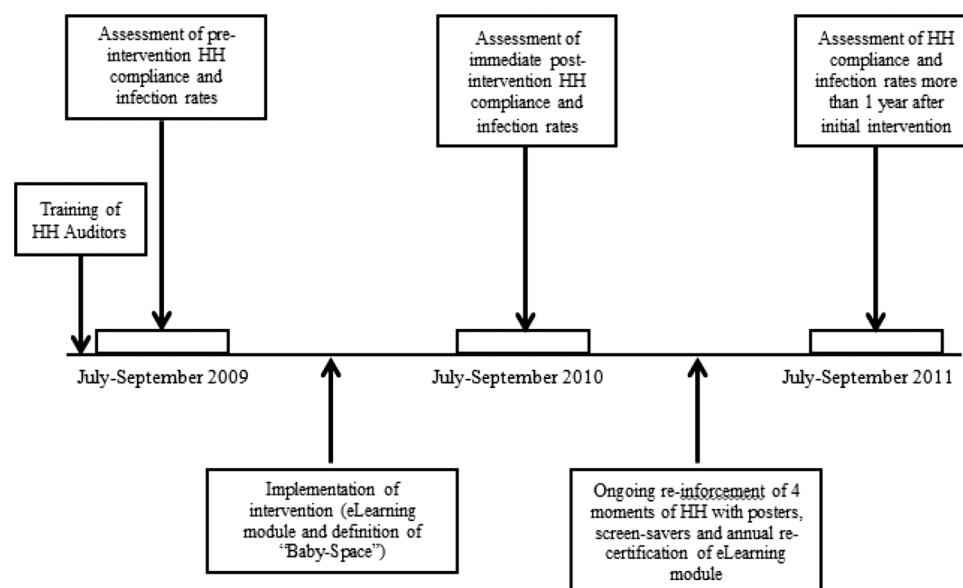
Assessment of pre-intervention HH compliance and infection rates

Assessment of immediate post-intervention HH compliance and infection rates

Assessment of HH compliance and infection rates more than 1 year after initial intervention

Training of HH Auditors

July-September 2009

July-September 2010

July-September 2011

Implementation of intervention (eLearning module and definition of "Baby-Space")

Ongoing re-inforcement of 4 moments of HH with posters, screen-savers and annual re-certification of eLearning module